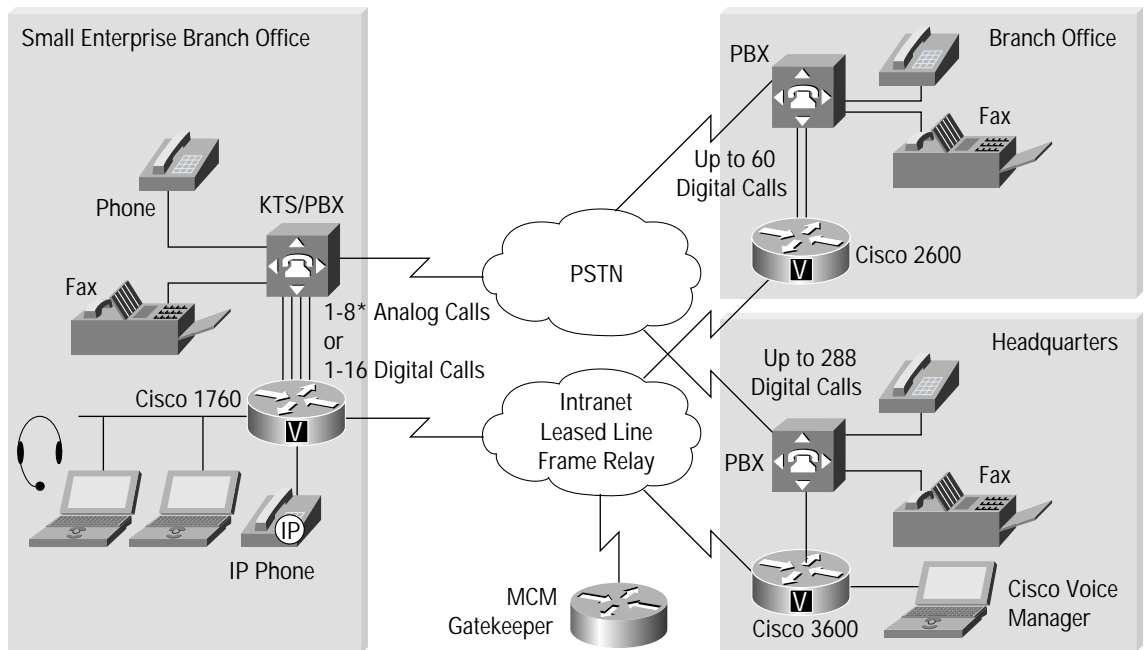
Small Enterprise Branch Office

Phone

KTS/PBX

Fax

1-8* Analog Calls
or
1-16 Digital Calls

Cisco 1760

V

IP

IP Phone

PSTN

Intranet
Leased Line
Frame Relay

MCM
Gatekeeper

Branch Office

PBX

Fax

Up to 60
Digital Calls

V

Cisco 2600

Headquarters

Up to 288
Digital Calls

PBX

Fax

V

Cisco 3600

Cisco Voice
Manager